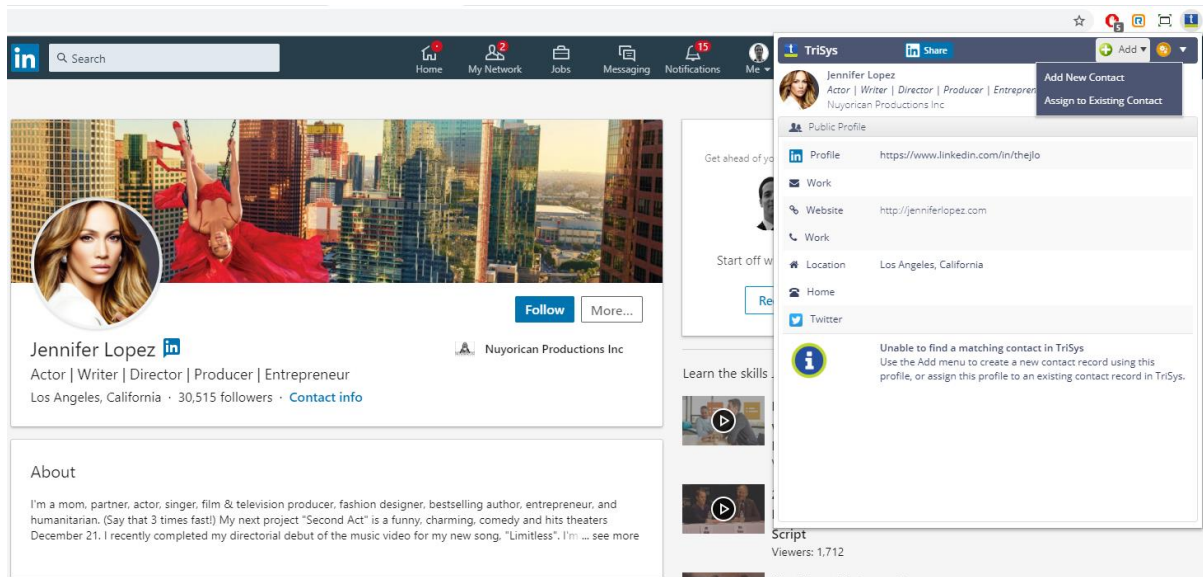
5

in Search

Home My Network 2 Jobs Messaging Notifications 15 Me

TriSys in Share Add

Jennifer Lopez
Actor | Writer | Director | Producer | Entrepren
Nuyorican Productions Inc

Add New Contact
Assign to Existing Contact

Public Profile

Profile https://www.linkedin.com/in/thejlo

Work

Website http://jenniferlopez.com

Work

Location Los Angeles, California

Home

Twitter

Unable to find a matching contact in TriSys
Use the Add menu to create a new contact record using this profile, or assign this profile to an existing contact record in TriSys.

Get ahead of yo

Start off w

Re

Follow More...

Jennifer Lopez in

Nuyorican Productions Inc

Actor | Writer | Director | Producer | Entrepreneur

Los Angeles, California · 30,515 followers · Contact info

Learn the skills

About

I'm a mom, partner, actor, singer, film & television producer, fashion designer, bestselling author, entrepreneur, and humanitarian. (Say that 3 times fast!) My next project "Second Act" is a funny, charming, comedy and hits theaters December 21. I recently completed my directorial debut of the music video for my new song, "Limitless". I'm ... see more

Script
Viewers: 1,712